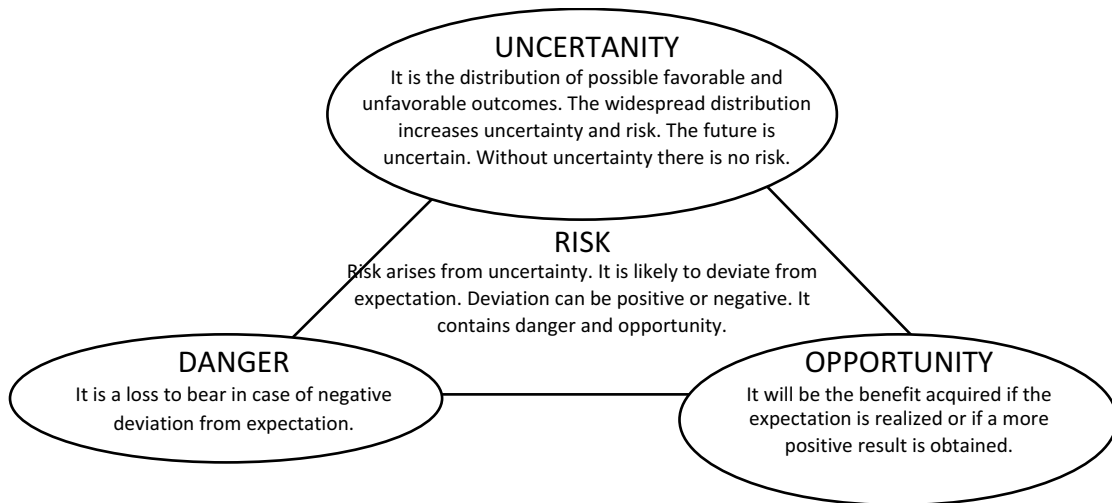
UNCERTAINTY
It is the distribution of possible favorable and unfavorable outcomes. The widespread distribution increases uncertainty and risk. The future is uncertain. Without uncertainty there is no risk.

RISK
Risk arises from uncertainty. It is likely to deviate from expectation. Deviation can be positive or negative. It contains danger and opportunity.

DANGER
It is a loss to bear in case of negative deviation from expectation.

OPPORTUNITY
It will be the benefit acquired if the expectation is realized or if a more positive result is obtained.